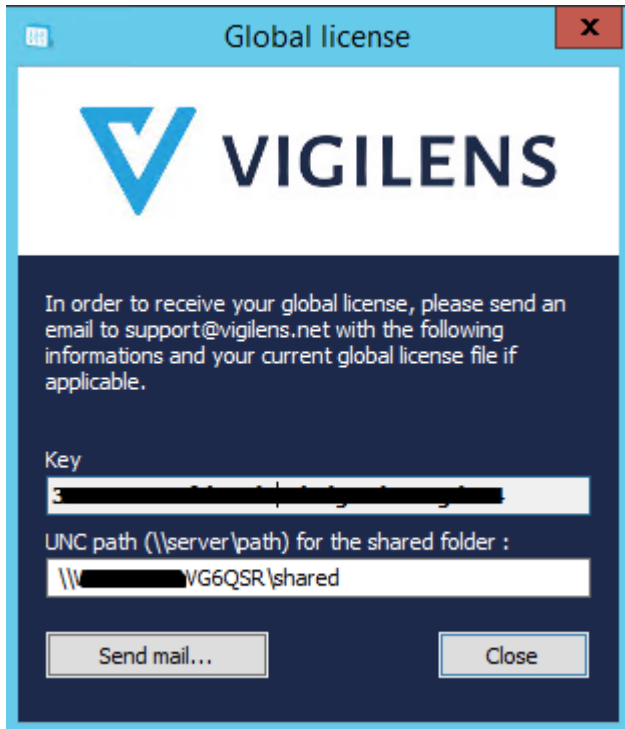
Global license
X

VIGILENS

In order to receive your global license, please send an email to support@vigilens.net with the following informations and your current global license file if applicable.

Key
3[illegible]

UNC path (\\server\path) for the shared folder :
\\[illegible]VG6QSR\shared

Send mail...
Close